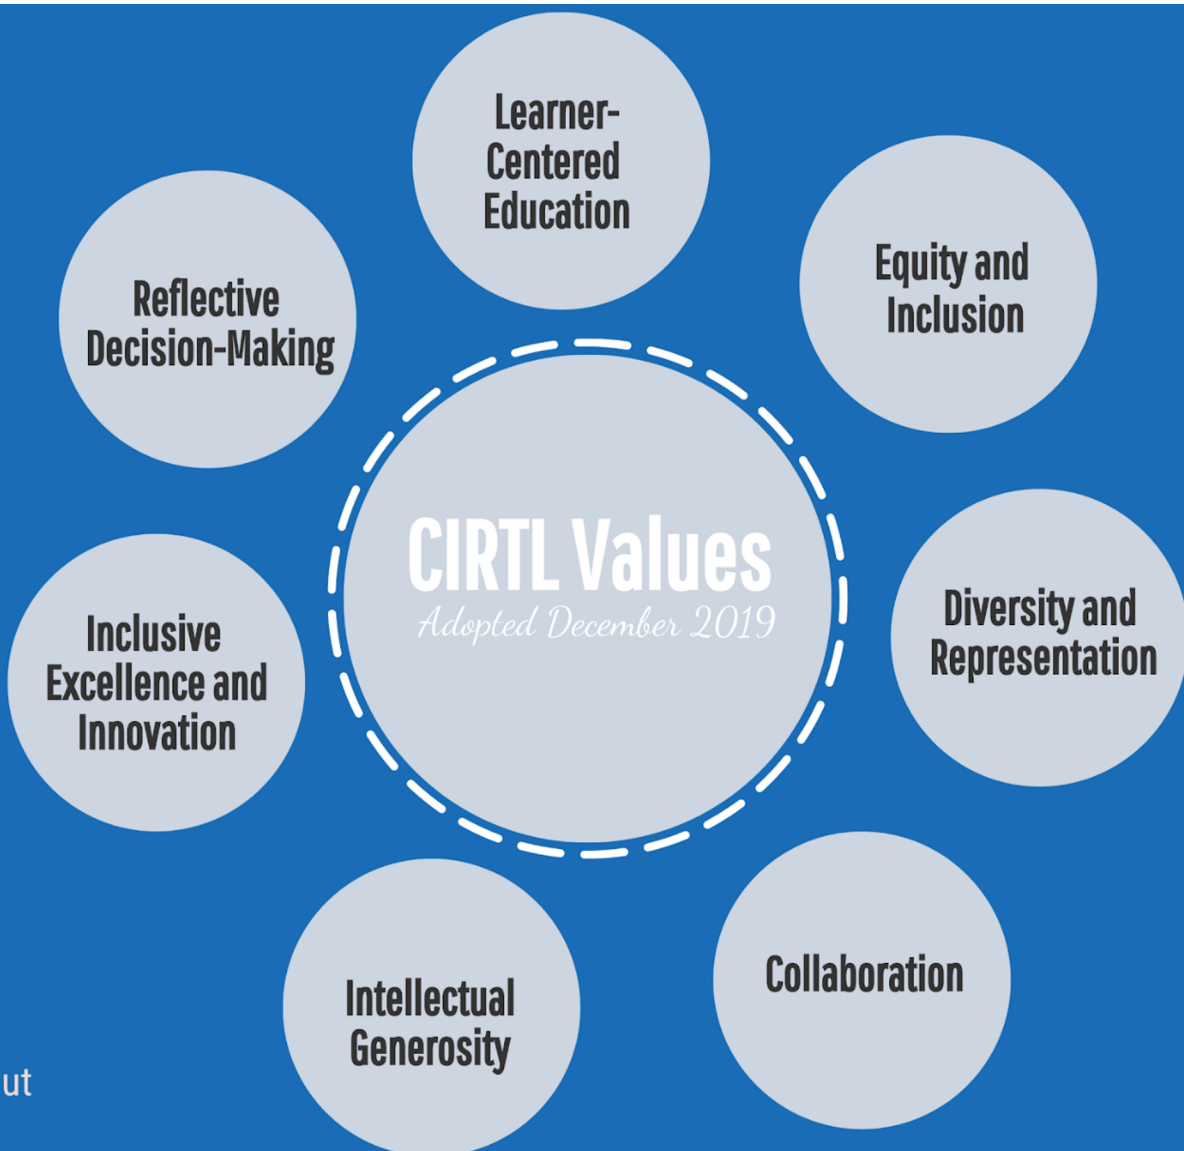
Learner-Centered Education

Equity and Inclusion

Reflective Decision-Making

CIRTL Values
Adopted December 2019

Diversity and Representation

Inclusive Excellence and Innovation

Collaboration

Intellectual Generosity

ut